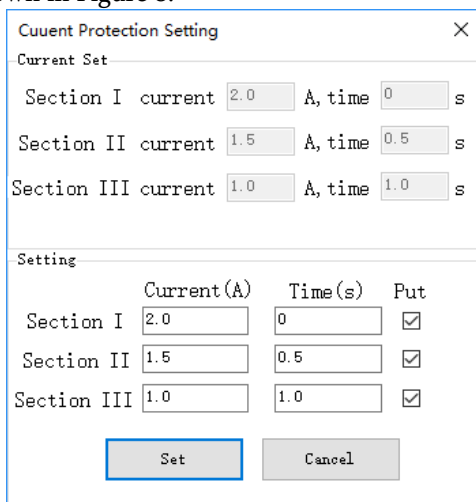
Cuuent Protection Setting
×

Current Set
Section I current 2.0 A, time 0 s
Section II current 1.5 A, time 0.5 s
Section III current 1.0 A, time 1.0 s

Setting

| | Current(A) | Time(s) | Put |
|---|---|---|---|
| Section I | 2.0 | 0 | ☑ |
| Section II | 1.5 | 0.5 | ☑ |
| Section III | 1.0 | 1.0 | ☑ |

Set
Cancel